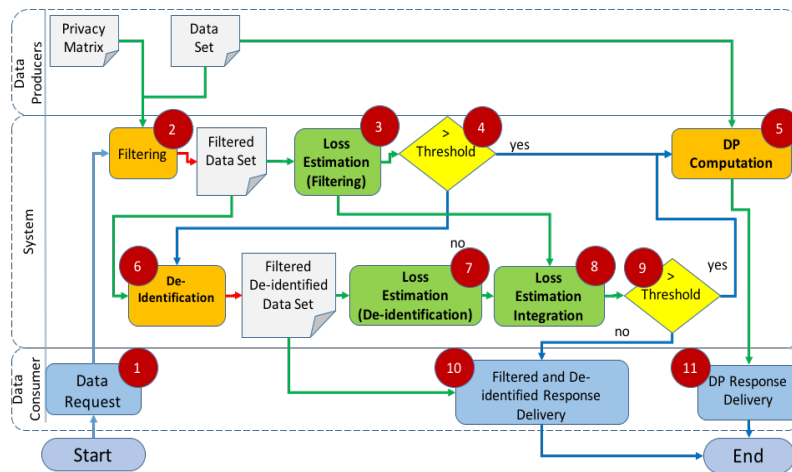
Data Producers

Privacy Matrix

Data Set

System

2 Filtering

Filtered Data Set

3 Loss Estimation (Filtering)

4 > Threshold

yes

5 DP Computation

no

6 De-Identification

Filtered De-identified Data Set

7 Loss Estimation (De-identification)

8 Loss Estimation Integration

9 > Threshold

yes

no

Data Consumer

1 Data Request

10 Filtered and De-identified Response Delivery

11 DP Response Delivery

Start

End